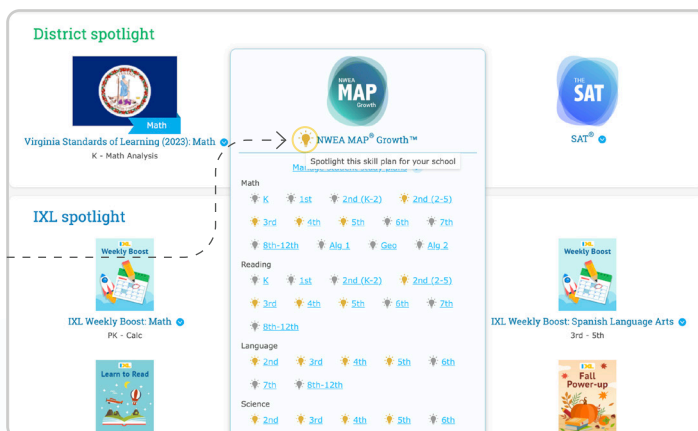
District spotlight

Math

Virginia Standards of Learning (2023): Math

K - Math Analysis

NWEA MAP Growth

NWEA MAP® Growth™

Spotlight this skill plan for your school

Manage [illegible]

Math

K 1st 2nd (K-2) 2nd (2-5)

3rd 4th 5th 6th 7th

8th-12th Alg 1 Geo Alg 2

Reading

K 1st 2nd (K-2) 2nd (2-5)

3rd 4th 5th 6th 7th

8th-12th

Language

2nd 3rd 4th 5th 6th

7th 8th-12th

Science

2nd 3rd 4th 5th 6th

THE SAT

SAT®

IXL spotlight

IXL Weekly Boost

IXL Weekly Boost: Math

PK - Calc

IXL Weekly Boost

IXL Weekly Boost: Spanish Language Arts

3rd - 5th

IXL Learn to Read

IXL Fall Power-up